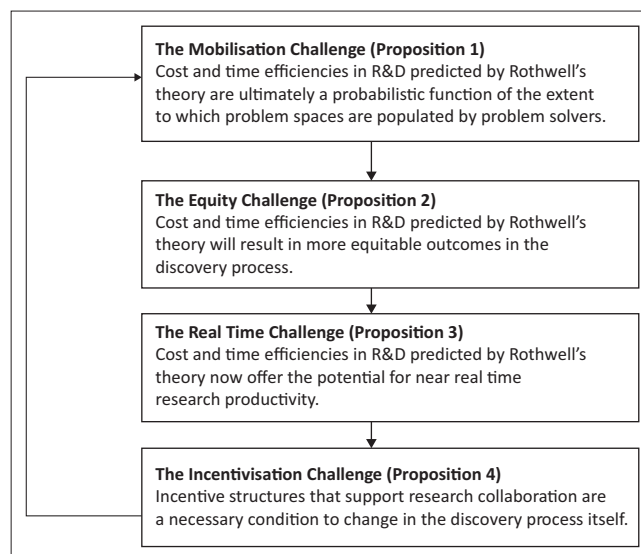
**The Mobilisation Challenge (Proposition 1)**
Cost and time efficiencies in R&D predicted by Rothwell's theory are ultimately a probabilistic function of the extent to which problem spaces are populated by problem solvers.

**The Equity Challenge (Proposition 2)**
Cost and time efficiencies in R&D predicted by Rothwell's theory will result in more equitable outcomes in the discovery process.

**The Real Time Challenge (Proposition 3)**
Cost and time efficiencies in R&D predicted by Rothwell's theory now offer the potential for near real time research productivity.

**The Incentivisation Challenge (Proposition 4)**
Incentive structures that support research collaboration are a necessary condition to change in the discovery process itself.